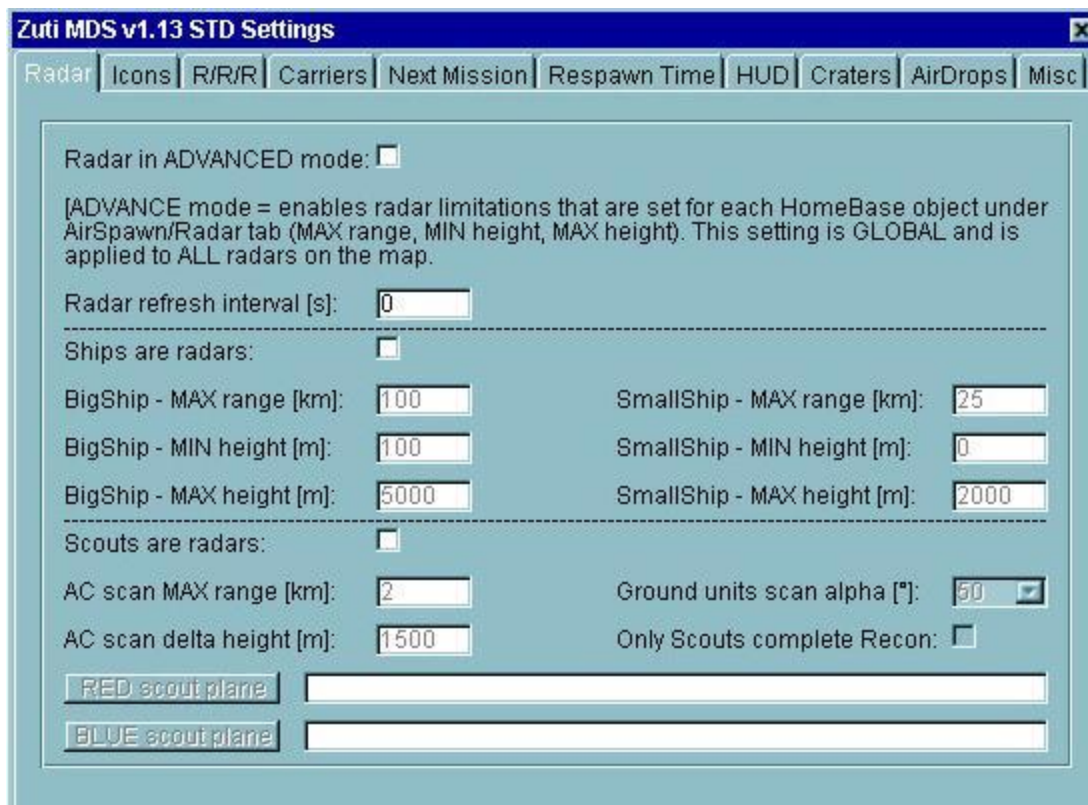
Zuti MDS v1.13 STD Settings

Radar | Icons | R/R/R | Carriers | Next Mission | Respawn Time | HUD | Craters | AirDrops | Misc

Radar in ADVANCED mode:

[ADVANCE mode = enables radar limitations that are set for each HomeBase object under AirSpawn/Radar tab (MAX range, MIN height, MAX height). This setting is GLOBAL and is applied to ALL radars on the map.

Radar refresh interval [s]: 0

Ships are radars:

BigShip - MAX range [km]: 100

SmallShip - MAX range [km]: 25

BigShip - MIN height [m]: 100

SmallShip - MIN height [m]: 0

BigShip - MAX height [m]: 5000

SmallShip - MAX height [m]: 2000

Scouts are radars:

AC scan MAX range [km]: 2

Ground units scan alpha [°]: 50

AC scan delta height [m]: 1500

Only Scouts complete Recon:

RED scout plane

BLUE scout plane